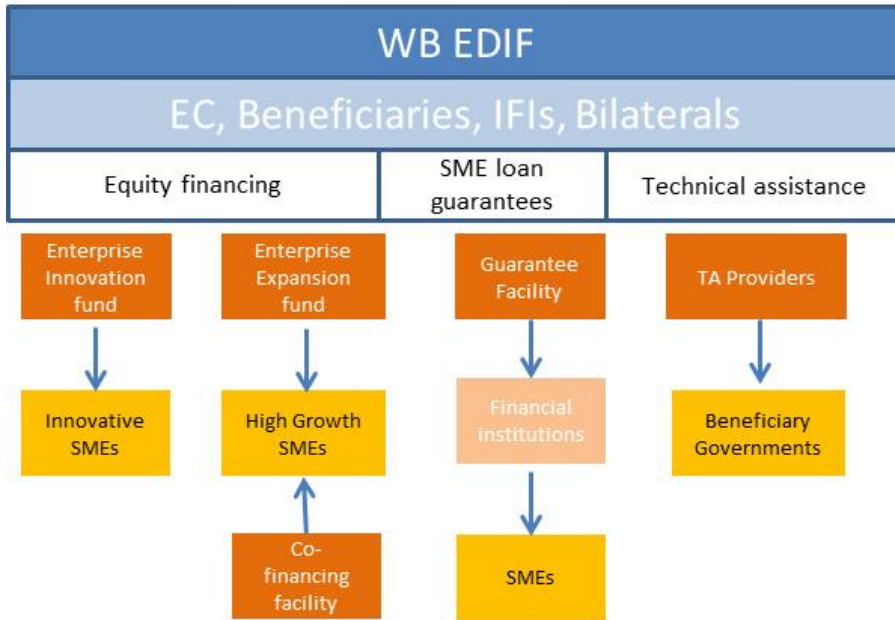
WB EDIF

EC, Beneficiaries, IFIs, Bilaterals

Equity financing

SME loan guarantees

Technical assistance

Enterprise Innovation fund

Innovative SMEs

Enterprise Expansion fund

High Growth SMEs

Co-financing facility

Guarantee Facility

Financial institutions

SMEs

TA Providers

Beneficiary Governments